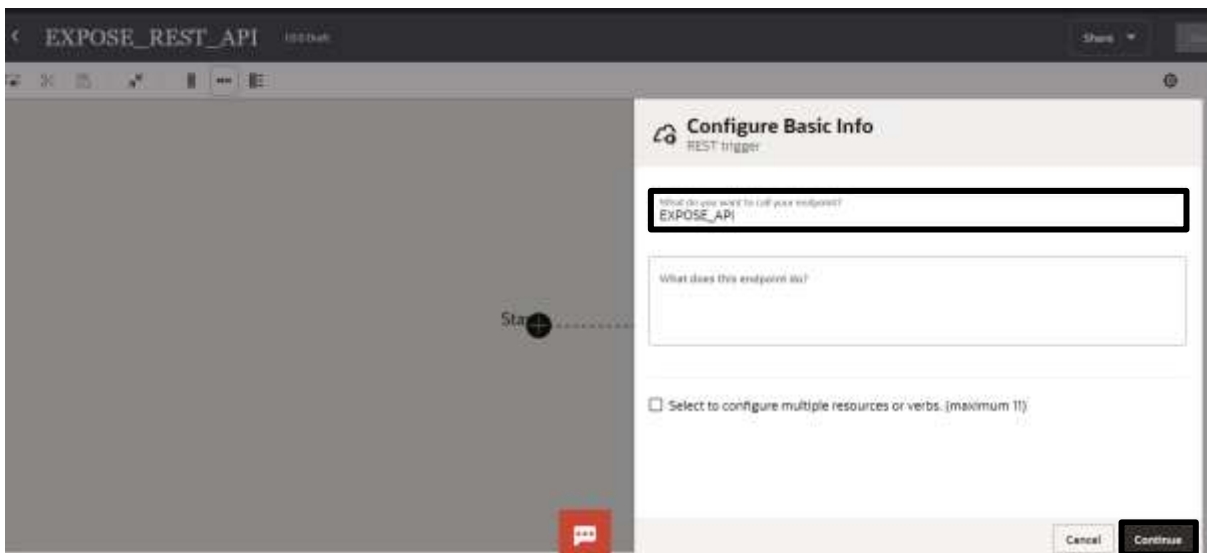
EXPOSE_REST_API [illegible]

Share

Configure Basic Info
REST trigger

What do you want to call your endpoint?
EXPOSE_API

What does this endpoint do?

Sta

Select to configure multiple resources or verbs. (maximum 11)

Cancel
Continue